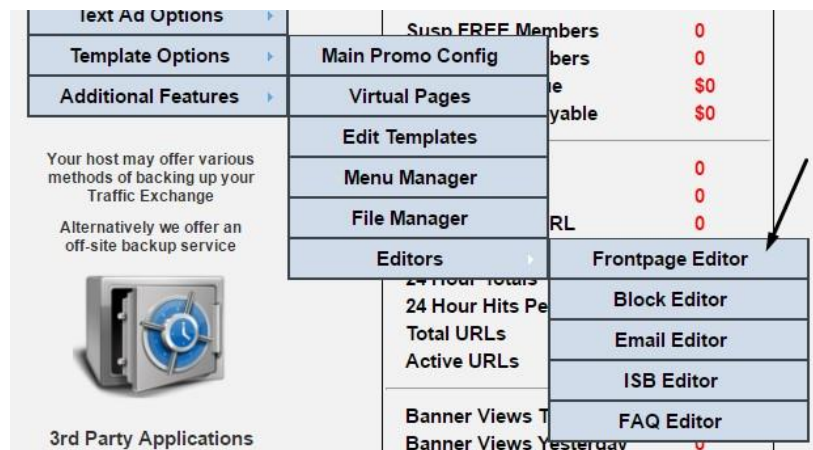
Text Ad Options
Template Options
Additional Features

Main Promo Config
Virtual Pages
Edit Templates
Menu Manager
File Manager
Editors

Frontpage Editor
Block Editor
Email Editor
ISB Editor
FAQ Editor

Your host may offer various methods of backing up your Traffic Exchange

Alternatively we offer an off-site backup service

3rd Party Applications

Susp FREE Members 0
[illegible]bers 0
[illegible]e $0
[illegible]yable $0

0
0
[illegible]RL 0

24 Hour Totals
24 Hour Hits Pe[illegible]
Total URLs
Active URLs

Banner Views T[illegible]
Banner Views Yesterday 0